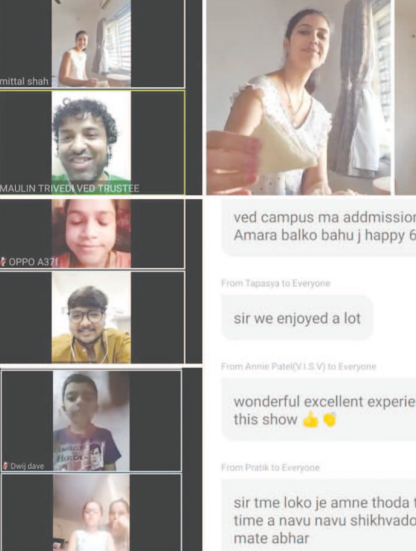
mittal shah

MAULIN TRIVEDI VED TRUSTEE

OPPO A37

Owij dave

ved campus ma addmission
Amara balko bahu j happy 6

From Tapasya to Everyone

sir we enjoyed a lot

From Annie Patel(V.I.S.V) to Everyone

wonderful excellent experie
this show 👍👏

From Pratik to Everyone

sir tme loko je amne thoda t
time a navu navu shikhvado
mate abhar